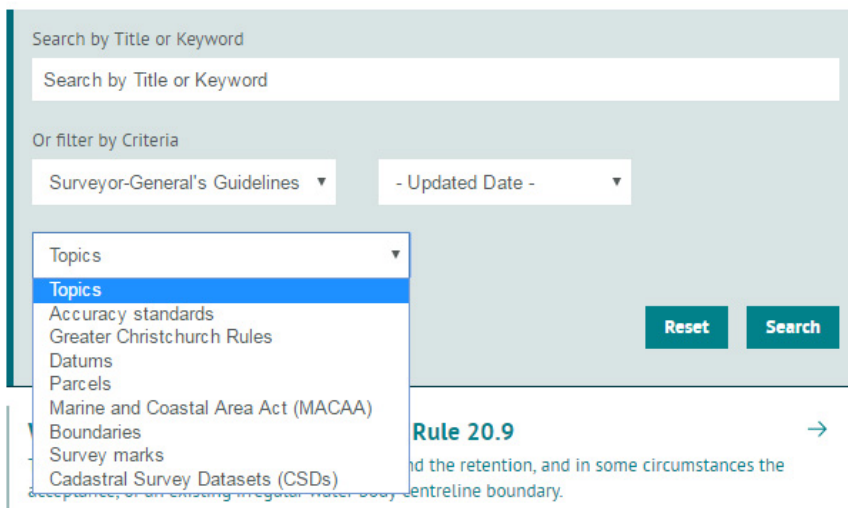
Search by Title or Keyword

Search by Title or Keyword

Or filter by Criteria

Surveyor-General's Guidelines ▼

- Updated Date - ▼

Topics ▼

Topics
Accuracy standards
Greater Christchurch Rules
Datums
Parcels
Marine and Coastal Area Act (MACAA)
Boundaries
Survey marks
Cadastral Survey Datasets (CSDs)

Reset

Search

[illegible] Rule 20.9

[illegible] nd the retention, and in some circumstances the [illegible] centreline boundary.